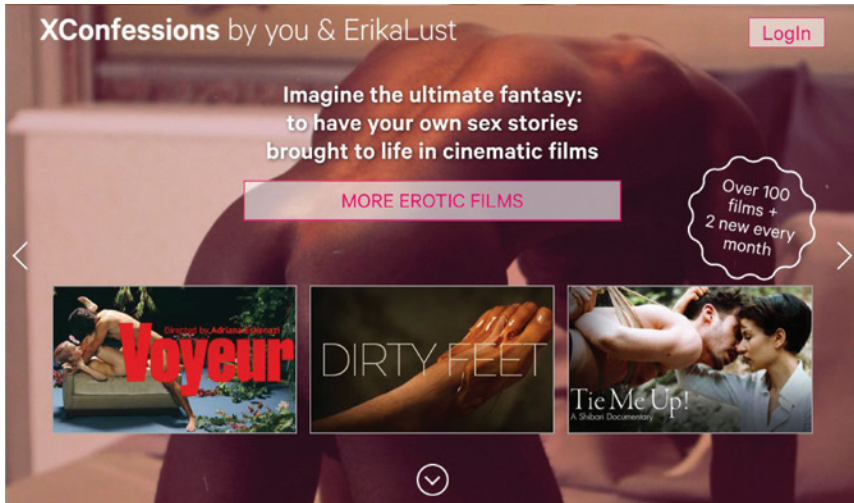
XConfessions by you & ErikaLust

LogIn

Imagine the ultimate fantasy: to have your own sex stories brought to life in cinematic films

MORE EROTIC FILMS

Over 100 films + 2 new every month

Directed by Adriana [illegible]

Voyeur

DIRTY FEET

Tie Me Up!

A Shibari Documentary